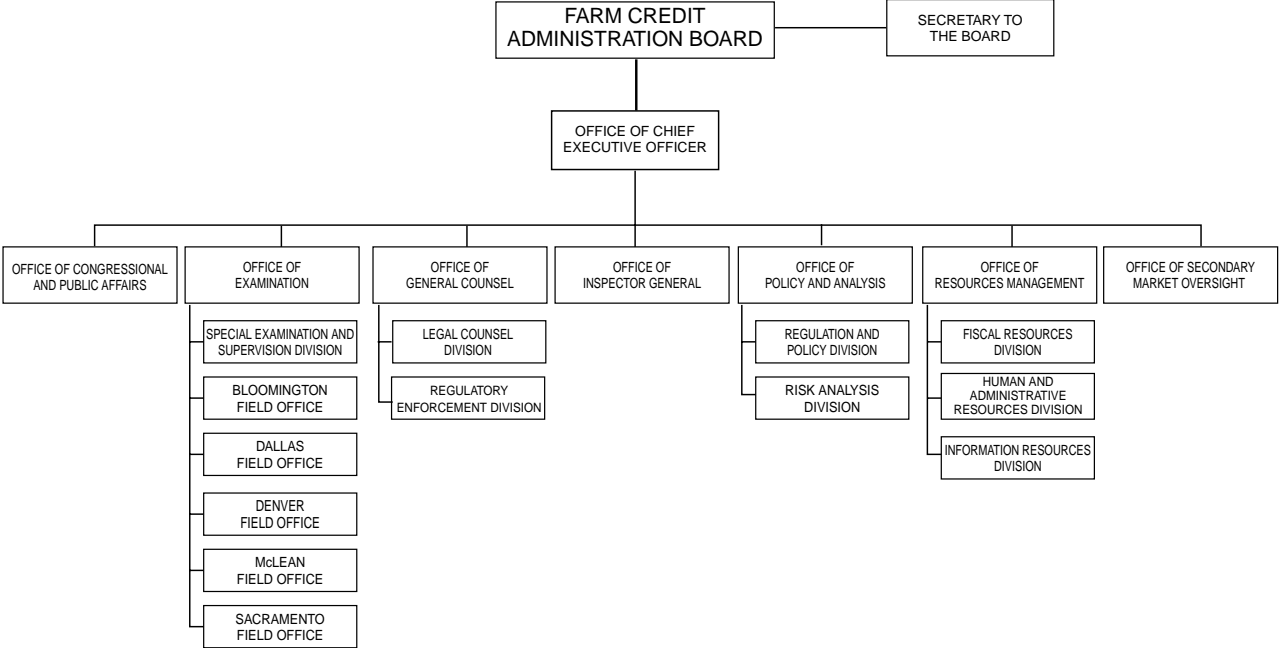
FARM CREDIT ADMINISTRATION BOARD

SECRETARY TO THE BOARD

OFFICE OF CHIEF EXECUTIVE OFFICER

OFFICE OF CONGRESSIONAL AND PUBLIC AFFAIRS

OFFICE OF EXAMINATION

SPECIAL EXAMINATION AND SUPERVISION DIVISION

BLOOMINGTON FIELD OFFICE

DALLAS FIELD OFFICE

DENVER FIELD OFFICE

McLEAN FIELD OFFICE

SACRAMENTO FIELD OFFICE

OFFICE OF GENERAL COUNSEL

LEGAL COUNSEL DIVISION

REGULATORY ENFORCEMENT DIVISION

OFFICE OF INSPECTOR GENERAL

OFFICE OF POLICY AND ANALYSIS

REGULATION AND POLICY DIVISION

RISK ANALYSIS DIVISION

OFFICE OF RESOURCES MANAGEMENT

FISCAL RESOURCES DIVISION

HUMAN AND ADMINISTRATIVE RESOURCES DIVISION

INFORMATION RESOURCES DIVISION

OFFICE OF SECONDARY MARKET OVERSIGHT